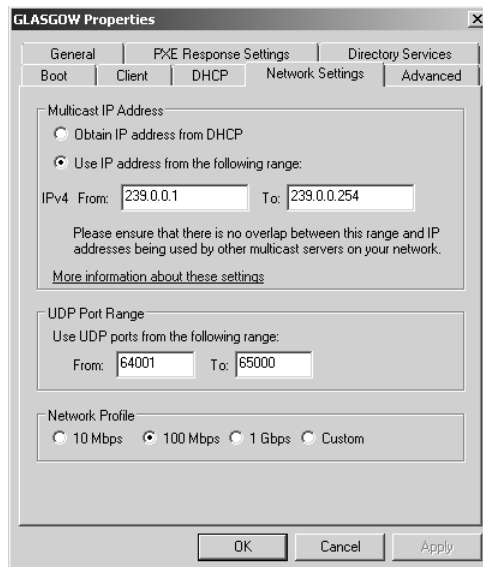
GLASGOW Properties

X

General | PXE Response Settings | Directory Services
Boot | Client | DHCP | Network Settings | Advanced

Multicast IP Address

Obtain IP address from DHCP

Use IP address from the following range:

IPv4 From: 239.0.0.1 To: 239.0.0.254

Please ensure that there is no overlap between this range and IP addresses being used by other multicast servers on your network.

More information about these settings

UDP Port Range

Use UDP ports from the following range:

From: 64001 To: 65000

Network Profile

10 Mbps 100 Mbps 1 Gbps Custom

OK Cancel Apply